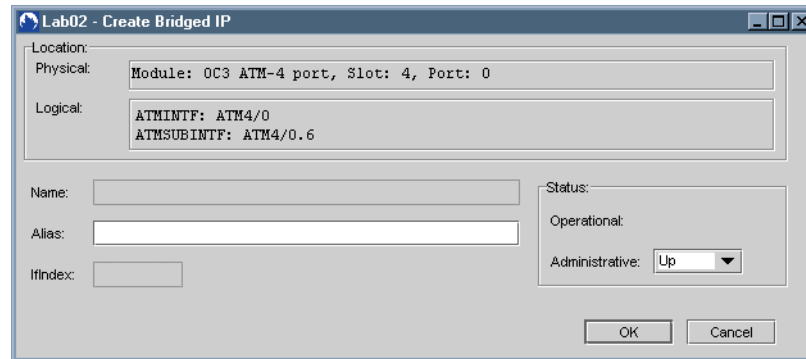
Lab02 - Create Bridged IP

Location:

Physical: Module: OC3 ATM-4 port, Slot: 4, Port: 0

Logical: ATMINTF: ATM4/0
ATMSUBINTF: ATM4/0.6

Name:

Alias:

IfIndex:

Status:

Operational:

Administrative: Up

OK

Cancel